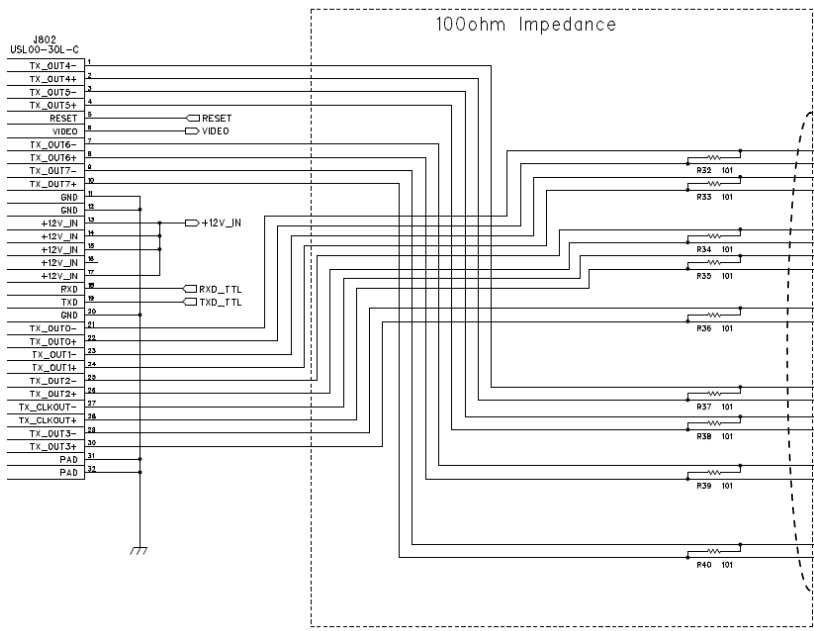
100ohm Impedance

J802
USL00-30L-C

| | |
|---|---|
| TX_OUT4- | 1 |
| TX_OUT4+ | 2 |
| TX_OUT5- | 3 |
| TX_OUT5+ | 4 |
| RESET | 5 |
| VIDEO | 6 |
| TX_OUT6- | 7 |
| TX_OUT6+ | 8 |
| TX_OUT7- | 9 |
| TX_OUT7+ | 10 |
| GND | 11 |
| GND | 12 |
| +12V_IN | 13 |
| +12V_IN | 14 |
| +12V_IN | 15 |
| +12V_IN | 16 |
| +12V_IN | 17 |
| RXD | 18 |
| TXD | 19 |
| GND | 20 |
| TX_OUT0- | 21 |
| TX_OUT0+ | 22 |
| TX_OUT1- | 23 |
| TX_OUT1+ | 24 |
| TX_OUT2- | 25 |
| TX_OUT2+ | 26 |
| TX_CLKOUT- | 27 |
| TX_CLKOUT+ | 28 |
| TX_OUT3- | 29 |
| TX_OUT3+ | 30 |
| PAD | 31 |
| PAD | 32 |

RESET
VIDEO
+12V_IN
RXD_TTL
TXD_TTL

R32 101
R33 101
R34 101
R35 101
R36 101
R37 101
R38 101
R39 101
R40 101